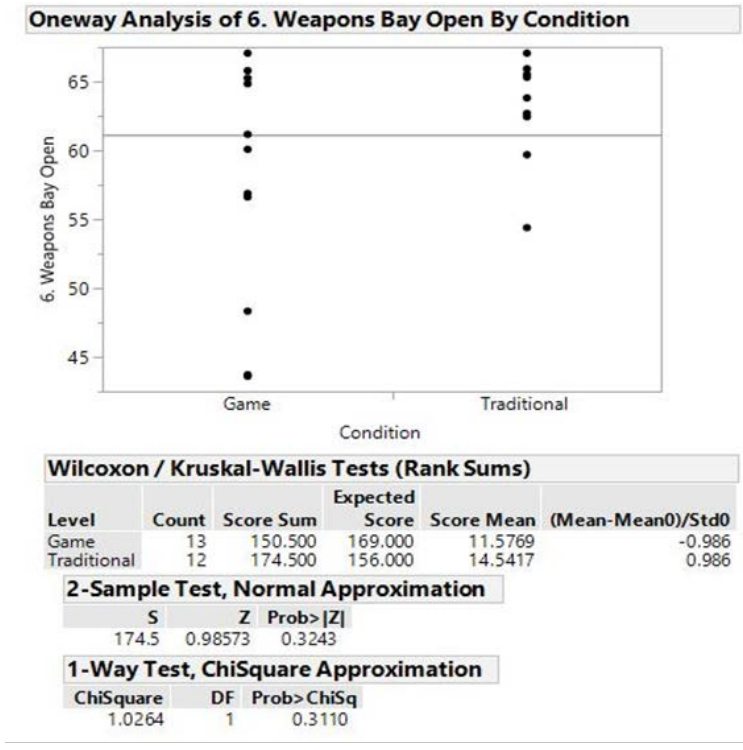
Oneway Analysis of 6. Weapons Bay Open By Condition

65
60
55
50
45

6. Weapons Bay Open

Game
Traditional

Condition

Wilcoxon / Kruskal-Wallis Tests (Rank Sums)

| Level | Count | Score Sum | Expected Score | Score Mean | (Mean-Mean0)/Std0 |
|---|---|---|---|---|---|
| Game | 13 | 150.500 | 169.000 | 11.5769 | -0.986 |
| Traditional | 12 | 174.500 | 156.000 | 14.5417 | 0.986 |

2-Sample Test, Normal Approximation

| S | Z | Prob>\|Z\| |
|---|---|---|
| 174.5 | 0.98573 | 0.3243 |

1-Way Test, ChiSquare Approximation

| ChiSquare | DF | Prob>ChiSq |
|---|---|---|
| 1.0264 | 1 | 0.3110 |